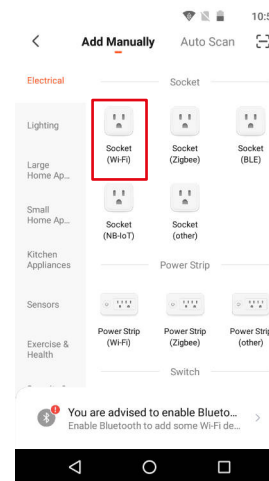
10:5

<

Add Manually

Auto Scan

Electrical

Lighting

Large Home Ap...

Small Home Ap...

Kitchen Appliances

Sensors

Exercise & Health

Socket

Socket (Wi-Fi)

Socket (Zigbee)

Socket (BLE)

Socket (NB-IoT)

Socket (other)

Power Strip

Power Strip (Wi-Fi)

Power Strip (Zigbee)

Power Strip (other)

Switch

You are advised to enable Blueto...

Enable Bluetooth to add some Wi-Fi de...